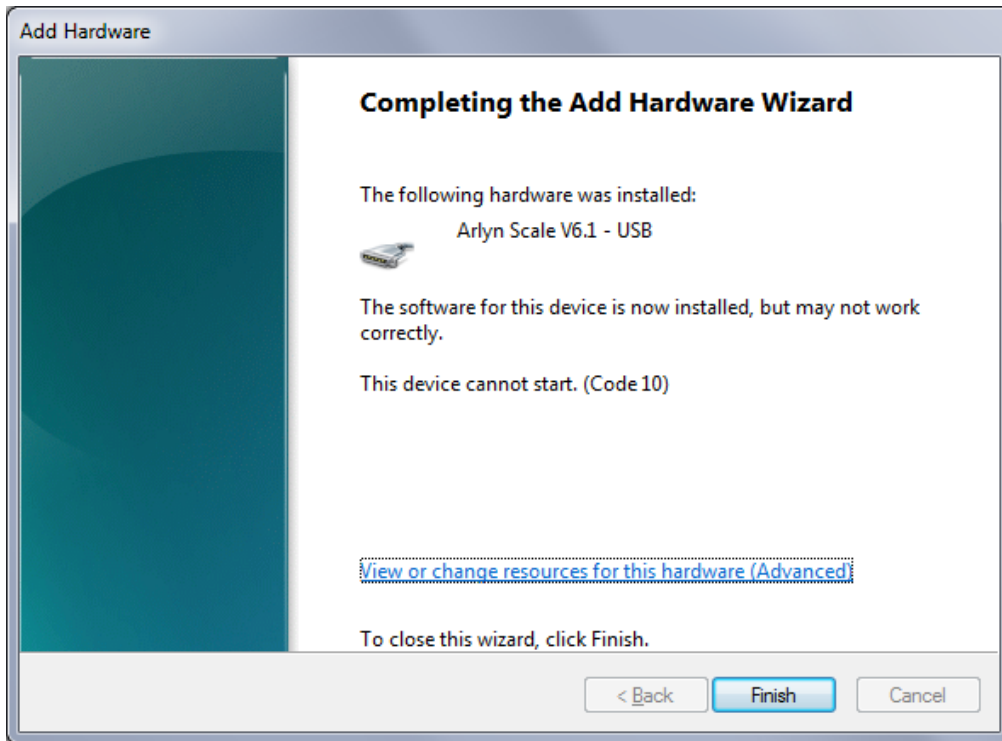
Add Hardware

Completing the Add Hardware Wizard

The following hardware was installed:

Arlyn Scale V6.1 - USB

The software for this device is now installed, but may not work correctly.

This device cannot start. (Code 10)

View or change resources for this hardware (Advanced)

To close this wizard, click Finish.

< Back

Finish

Cancel